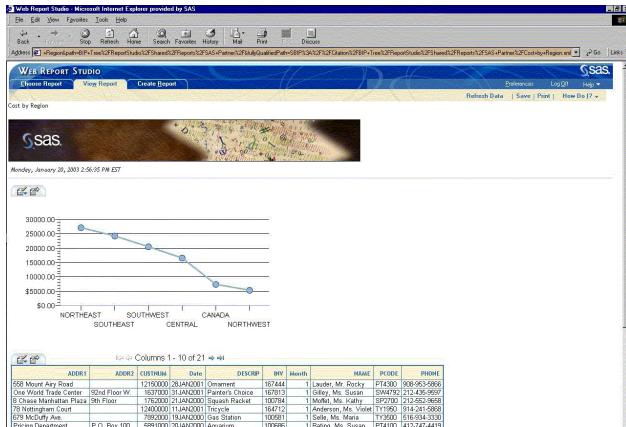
Web Report Studio - Microsoft Internet Explorer provided by SAS

File Edit View Favorites Tools Help

Back Forward Stop Refresh Home Search Favorites History Mail Print Edit Discuss

Address ...ReportPath=...Report%2FSAS+Partner%2FCost+by+Region... Go Links

WEB REPORT STUDIO

sas

Choose Report View Report Create Report

Preferences Log Off Help

Refresh Data | Save | Print | How Do I?

Cost by Region

sas

Monday, January 20, 2003 2:56:35 PM EST

30000.00
25000.00
20000.00
15000.00
10000.00
5000.00
$0.00

NORTHEAST SOUTHEAST SOUTHWEST CENTRAL CANADA NORTHWEST

Columns 1 - 10 of 21

| ADDR1 | ADDR2 | CUSTNUM | Date | DESCRIP | INV | Month | NAME | PCODE | PHONE |
|---|---|---|---|---|---|---|---|---|---|
| 558 Mount Airy Road | | 12160000 | 28JAN2001 | Ornament | 167444 | 1 | Lauder, Mr. Rocky | PT4300 | 908-953-5866 |
| One World Trade Center | 92nd Floor W. | 16370000 | 31JAN2001 | Painter's Choice | 167813 | 1 | Gilley, Ms. Susan | SW4792 | 212-435-9597 |
| 8 Chase Manhattan Plaza | 9th Floor | 17620000 | 21JAN2000 | Squash Racket | 100784 | 1 | Moffat, Ms. Kathy | SP2700 | 212-552-9658 |
| 78 Nottingham Court | | 12400000 | 11JAN2001 | Tricycle | 164712 | 1 | Anderson, Ms. Violet | TY1950 | 914-241-5868 |
| 679 McDuffy Ave. | | 7890000 | 19JAN2000 | Gas Station | 100581 | 1 | Selle, Ms. Maria | TY3500 | 516-934-3330 |
| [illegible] Department | P.O. Box 100 | 5891000 | 20JAN2000 | Aquarium | 100685 | 1 | Bating, Ms. Susan | PT4100 | 412-747-4419 |